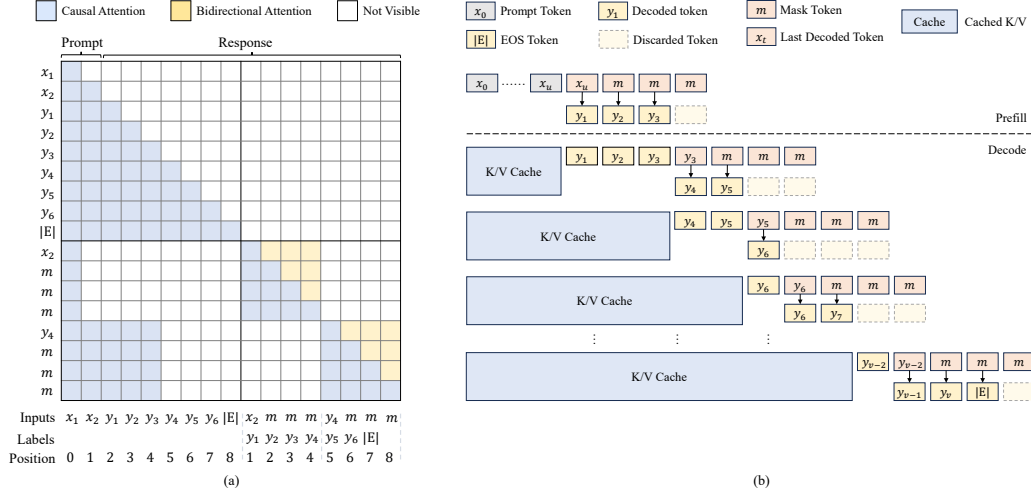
Causal Attention | Bidirectional Attention | Not Visible

Prompt | Response

$x_1$
$x_2$
$y_1$
$y_2$
$y_3$
$y_4$
$y_5$
$y_6$
|E|
$x_2$
$m$
$m$
$m$
$y_4$
$m$
$m$
$m$

| Inputs | $x_1$ | $x_2$ | $y_1$ | $y_2$ | $y_3$ | $y_4$ | $y_5$ | $y_6$ | \|E\| | $x_2$ | $m$ | $m$ | $m$ | $y_4$ | $m$ | $m$ | $m$ |
|---|---|---|---|---|---|---|---|---|---|---|---|---|---|---|---|---|---|
| Labels | | | | | | | | | | $y_1$ | $y_2$ | $y_3$ | $y_4$ | $y_5$ | $y_6$ | \|E\| | |
| Position | 0 | 1 | 2 | 3 | 4 | 5 | 6 | 7 | 8 | 1 | 2 | 3 | 4 | 5 | 6 | 7 | 8 |

(a)

$x_0$ Prompt Token | $y_1$ Decoded token | $m$ Mask Token | Cache Cached K/V
|E| EOS Token | Discarded Token | $x_t$ Last Decoded Token

$x_0$ ...... $x_u$ $x_u$ $m$ $m$ $m$
$y_1$ $y_2$ $y_3$

Prefill

Decode

K/V Cache $y_1$ $y_2$ $y_3$ $y_3$ $m$ $m$ $m$
$y_4$ $y_5$

K/V Cache $y_4$ $y_5$ $y_5$ $m$ $m$ $m$
$y_6$

K/V Cache $y_6$ $y_6$ $m$ $m$ $m$
$y_6$ $y_7$

⋮ ⋮ ⋮

K/V Cache $y_{v-2}$ $y_{v-2}$ $m$ $m$ $m$
$y_{v-1}$ $y_v$ |E|

(b)